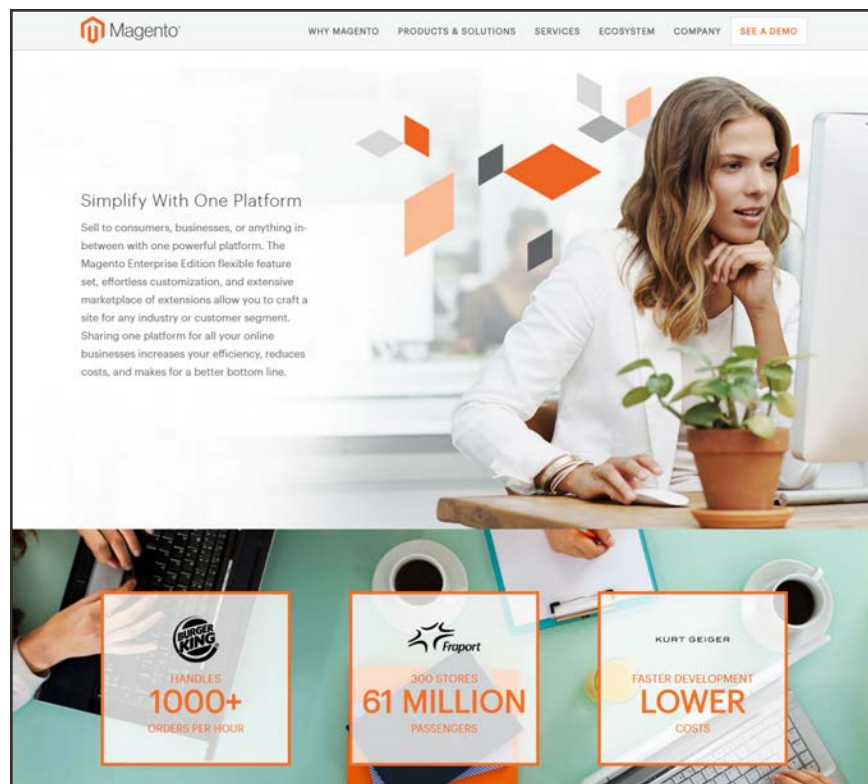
Magento

WHY MAGENTO PRODUCTS & SOLUTIONS SERVICES ECOSYSTEM COMPANY SEE A DEMO

Simplify With One Platform

Sell to consumers, businesses, or anything in-between with one powerful platform. The Magento Enterprise Edition flexible feature set, effortless customization, and extensive marketplace of extensions allow you to craft a site for any industry or customer segment. Sharing one platform for all your online businesses increases your efficiency, reduces costs, and makes for a better bottom line.

BURGER KING
HANDLES
1000+
ORDERS PER HOUR

Fraport
300 STORES
61 MILLION
PASSENGERS

KURT GEIGER
FASTER DEVELOPMENT
LOWER
COSTS